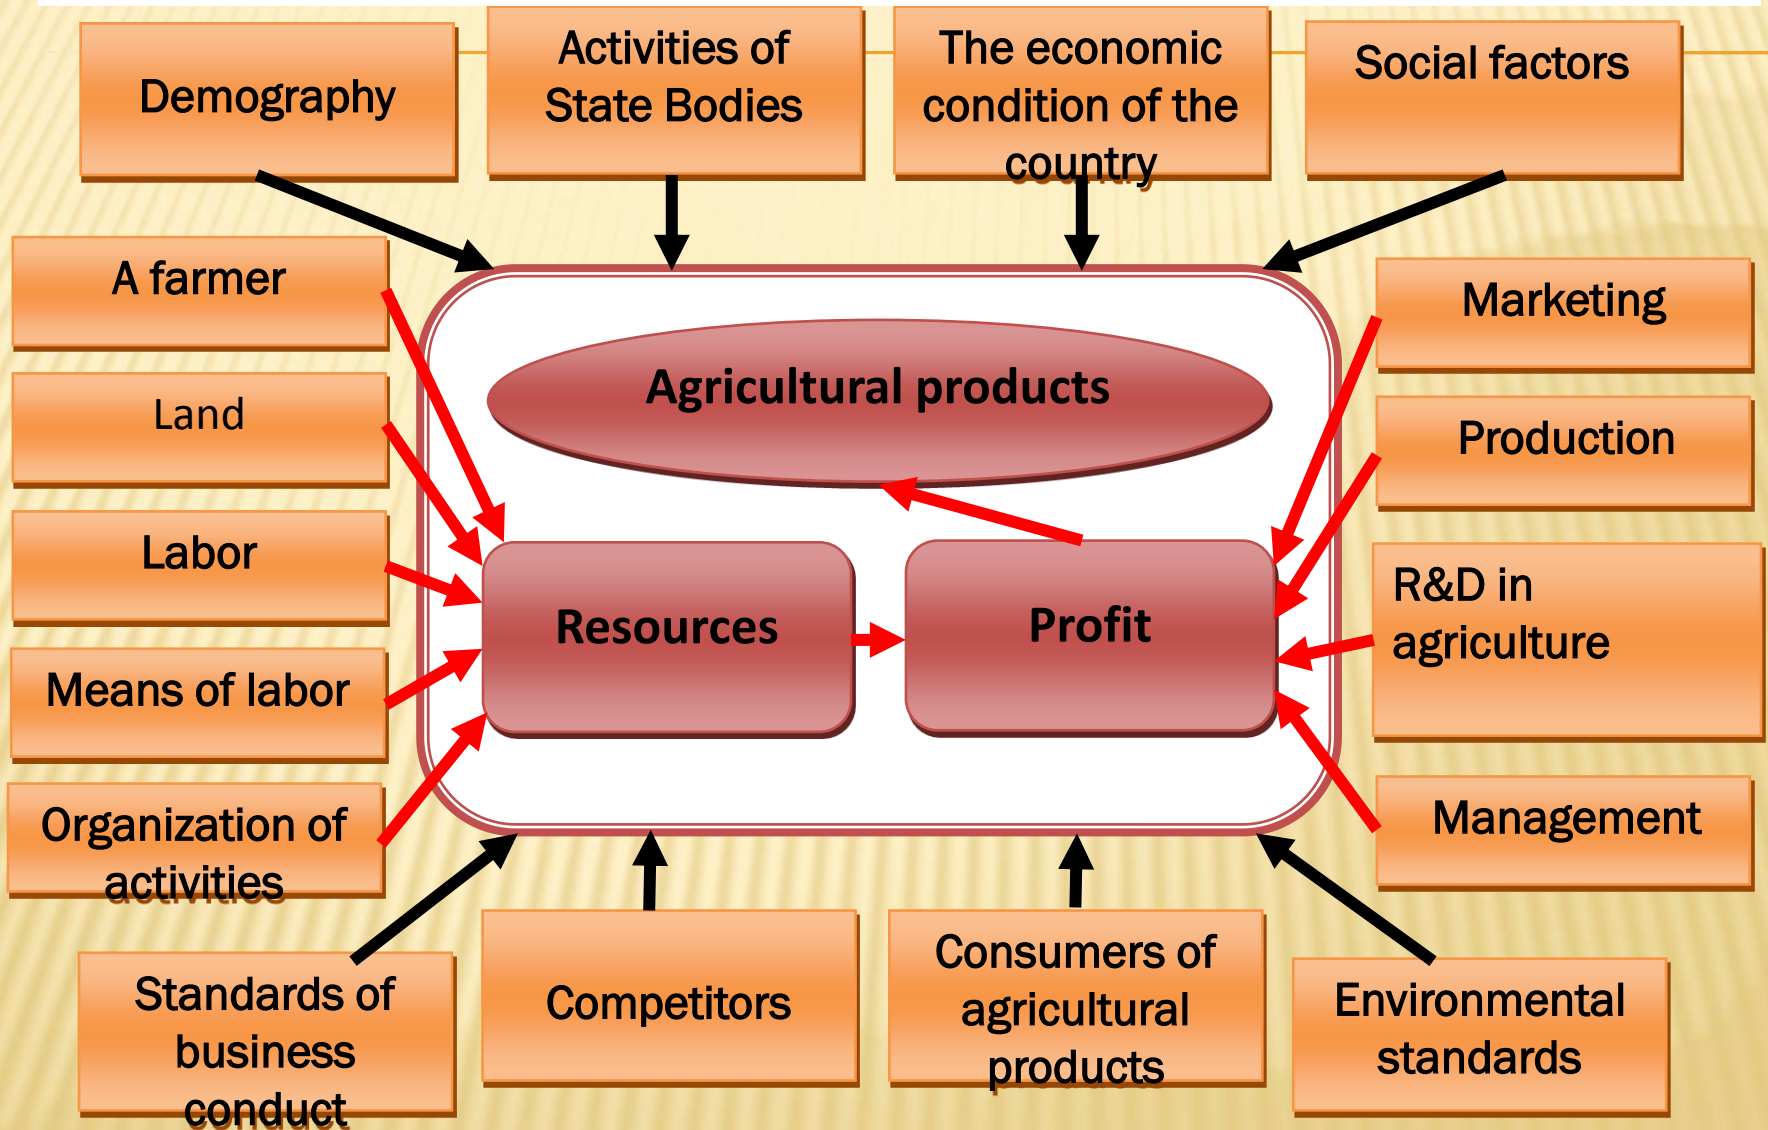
Demography

Activities of State Bodies

The economic condition of the country

Social factors

A farmer

Land

Labor

Means of labor

Organization of activities

Agricultural products

Resources

Profit

Marketing

Production

R&D in agriculture

Management

Standards of business conduct

Competitors

Consumers of agricultural products

Environmental standards